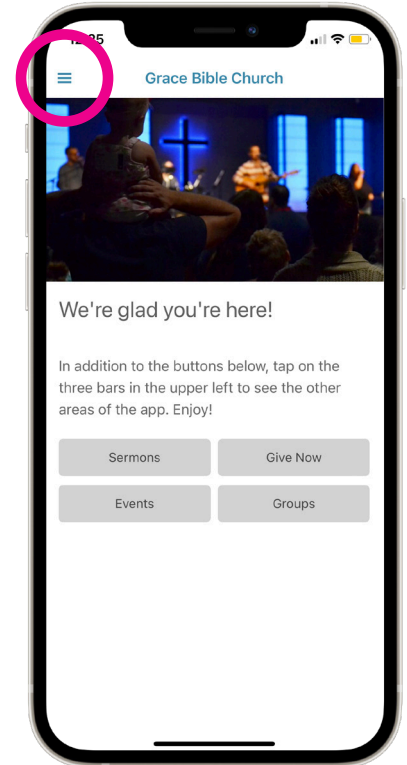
12:25

Grace Bible Church

We're glad you're here!

In addition to the buttons below, tap on the three bars in the upper left to see the other areas of the app. Enjoy!

Sermons

Give Now

Events

Groups